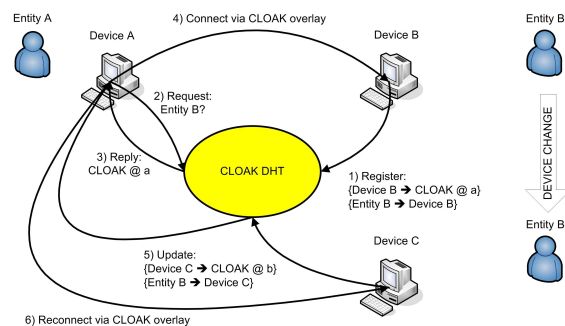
Entity A

Device A

4) Connect via CLOAK overlay

Device B

Entity B

2) Request: Entity B?

DEVICE CHANGE

3) Reply: CLOAK @ a

CLOAK DHT

1) Register: {Device B → CLOAK @ a} {Entity B → Device B}

Entity B

5) Update: {Device C → CLOAK @ b} {Entity B → Device C}

Device C

6) Reconnect via CLOAK overlay